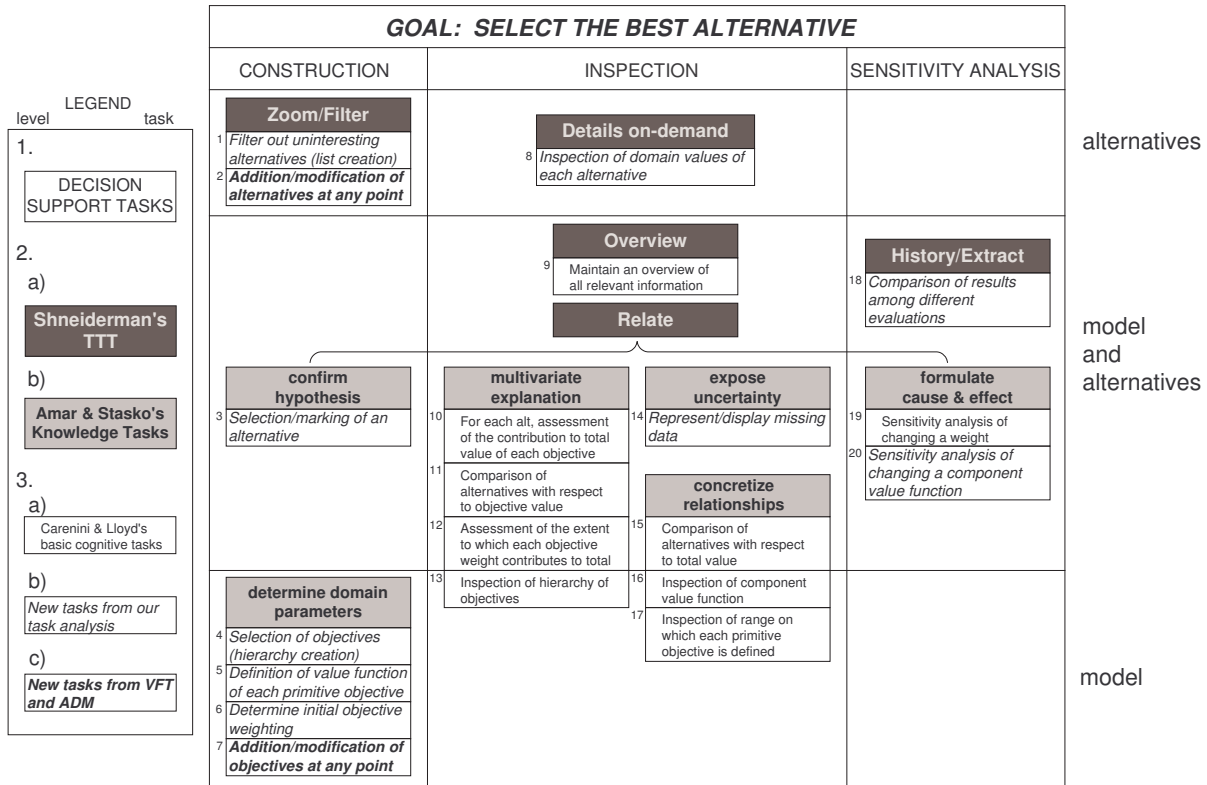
LEGEND
level task

1.
DECISION SUPPORT TASKS

2.
a)
Shneiderman's TTT

b)
Amar & Stasko's Knowledge Tasks

3.
a)
Carenini & Lloyd's basic cognitive tasks

b)
New tasks from our task analysis

c)
New tasks from VFT and ADM

GOAL: SELECT THE BEST ALTERNATIVE

| CONSTRUCTION | INSPECTION | SENSITIVITY ANALYSIS |
|---|---|---|

alternatives

Zoom/Filter
1 Filter out uninteresting alternatives (list creation)
2 Addition/modification of alternatives at any point

Details on-demand
8 Inspection of domain values of each alternative

model and alternatives

Overview
9 Maintain an overview of all relevant information

Relate

History/Extract
18 Comparison of results among different evaluations

confirm hypothesis
3 Selection/marking of an alternative

multivariate explanation
10 For each alt, assessment of the contribution to total value of each objective
11 Comparison of alternatives with respect to objective value
12 Assessment of the extent to which each objective weight contributes to total
13 Inspection of hierarchy of objectives

expose uncertainty
14 Represent/display missing data

concretize relationships
15 Comparison of alternatives with respect to total value
16 Inspection of component value function
17 Inspection of range on which each primitive objective is defined

formulate cause & effect
19 Sensitivity analysis of changing a weight
20 Sensitivity analysis of changing a component value function

model

determine domain parameters
4 Selection of objectives (hierarchy creation)
5 Definition of value function of each primitive objective
6 Determine initial objective weighting
7 Addition/modification of objectives at any point